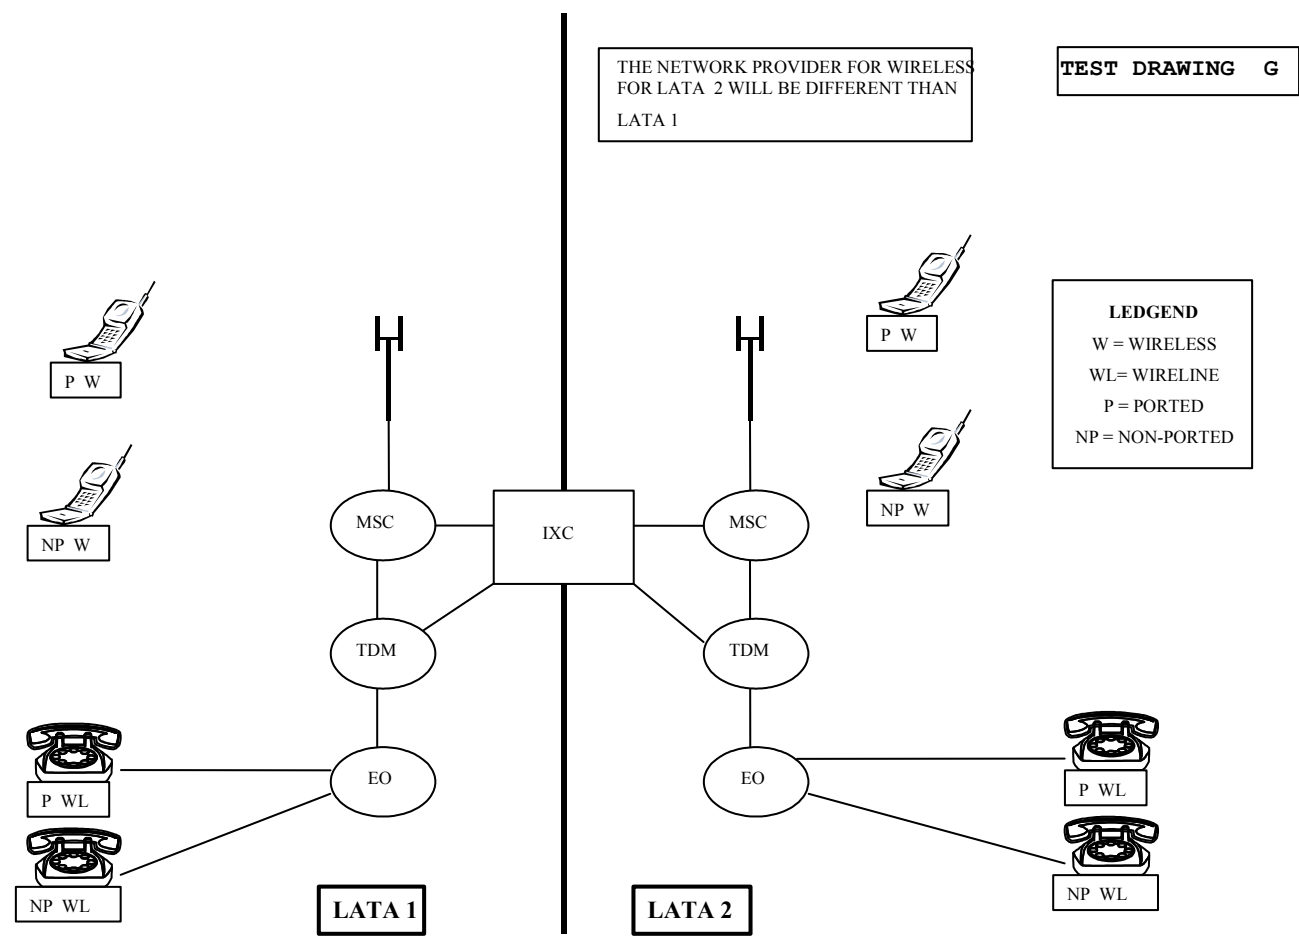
THE NETWORK PROVIDER FOR WIRELESS FOR LATA 2 WILL BE DIFFERENT THAN LATA 1

TEST DRAWING G

LEDGEND
W = WIRELESS
WL= WIRELINE
P = PORTED
NP = NON-PORTED

P W

NP W

MSC

IXC

MSC

P W

NP W

TDM

TDM

EO

EO

P WL

NP WL

P WL

NP WL

LATA 1

LATA 2